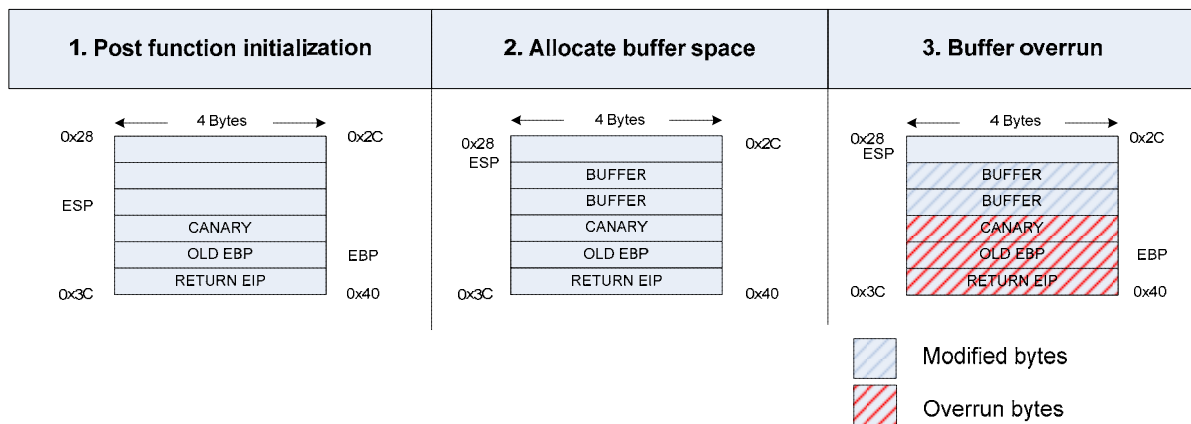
1. Post function initialization

4 Bytes

0x28 0x2C

ESP

CANARY

OLD EBP EBP

RETURN EIP

0x3C 0x40

2. Allocate buffer space

4 Bytes

0x28 0x2C

ESP

BUFFER

BUFFER

CANARY

OLD EBP

RETURN EIP

0x3C 0x40

3. Buffer overrun

4 Bytes

0x28 0x2C

ESP

BUFFER

BUFFER

CANARY

OLD EBP EBP

RETURN EIP

0x3C 0x40

Modified bytes

Overrun bytes